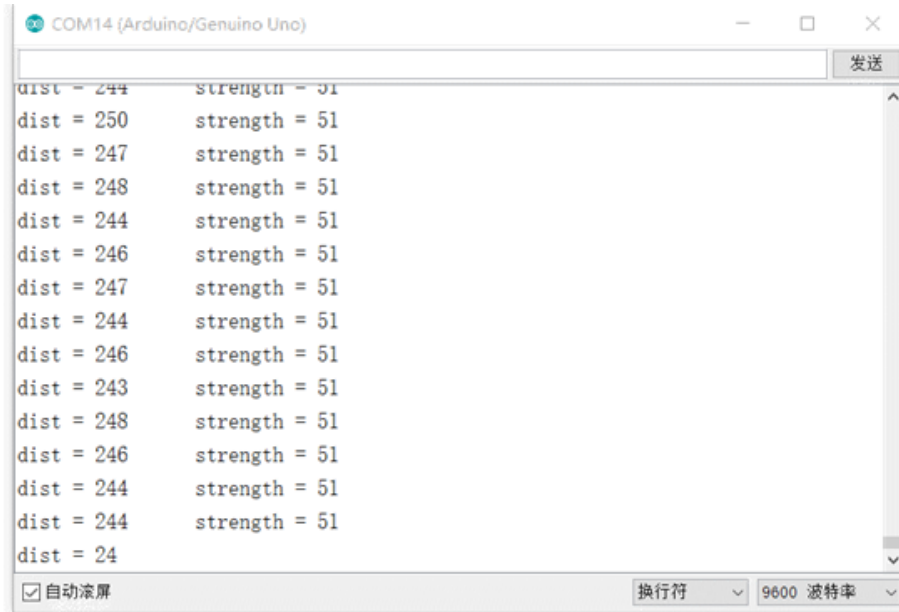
COM14 (Arduino/Genuino Uno)

发送

dist = 244 strength = 51
dist = 250 strength = 51
dist = 247 strength = 51
dist = 248 strength = 51
dist = 244 strength = 51
dist = 246 strength = 51
dist = 247 strength = 51
dist = 244 strength = 51
dist = 246 strength = 51
dist = 243 strength = 51
dist = 248 strength = 51
dist = 246 strength = 51
dist = 244 strength = 51
dist = 244 strength = 51
dist = 24

自动滚屏

换行符

9600 波特率